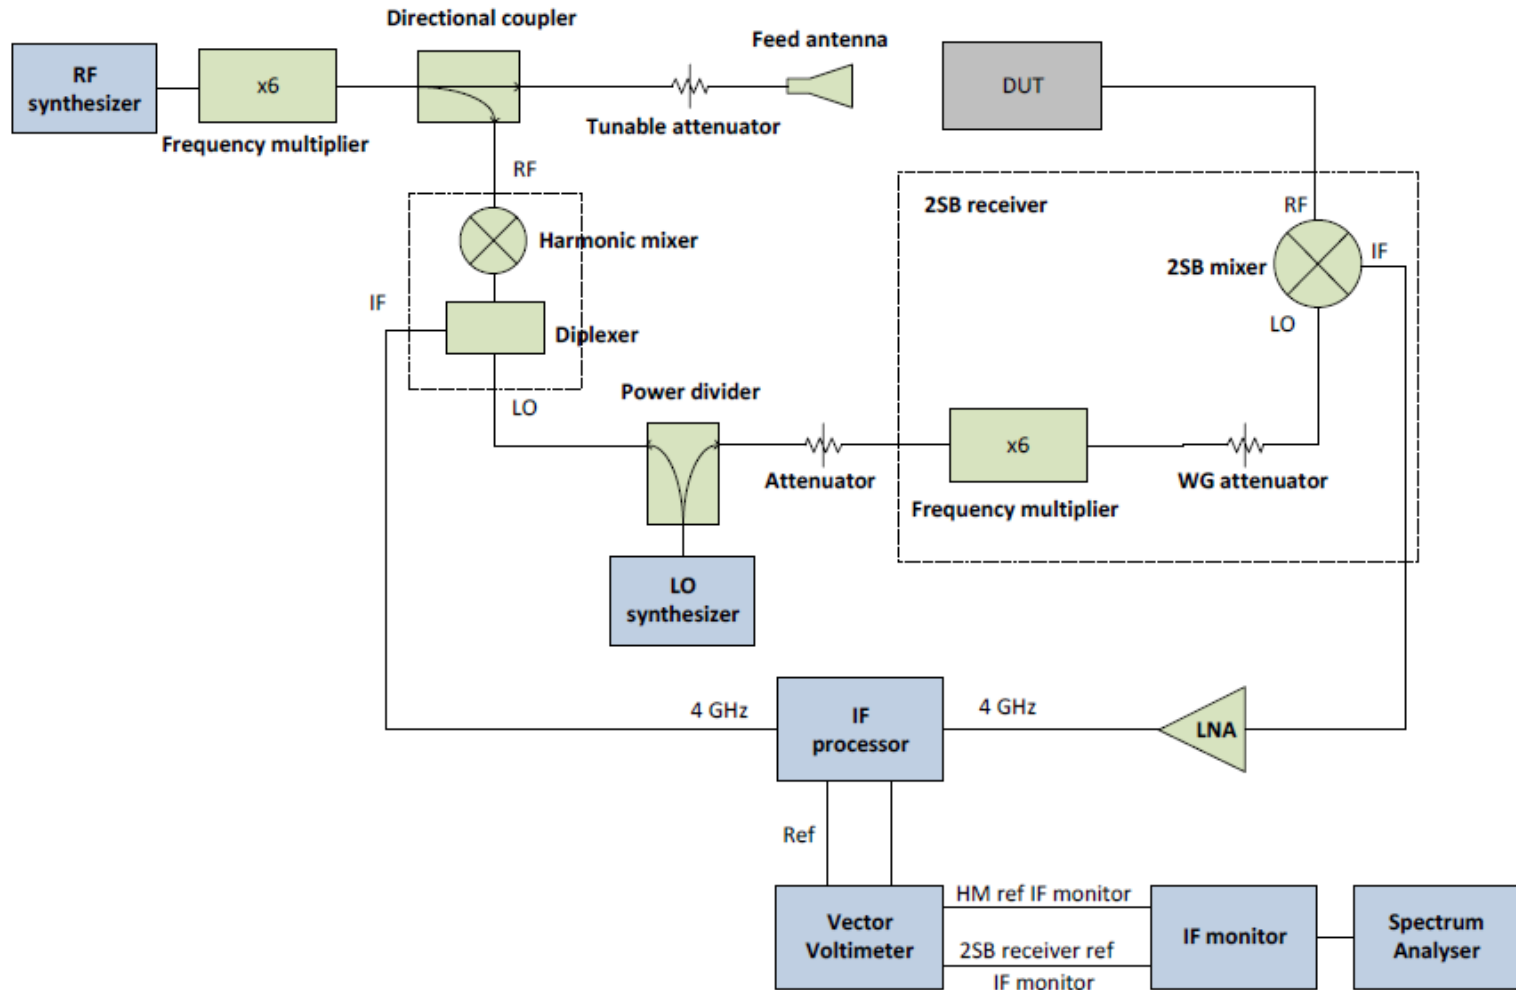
Directional coupler

RF synthesizer

x6

Frequency multiplier

Feed antenna

Tunable attenuator

DUT

RF

Harmonic mixer

IF

Diplexer

LO

2SB receiver

RF

2SB mixer

IF

LO

Power divider

Attenuator

x6

Frequency multiplier

WG attenuator

LO synthesizer

4 GHz

IF processor

4 GHz

LNA

Ref

Vector Voltimeter

HM ref IF monitor

2SB receiver ref IF monitor

IF monitor

Spectrum Analyser